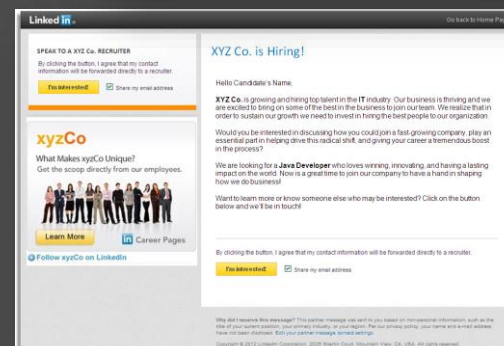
Linked in.

Go back to Home Pa

SPEAK TO A XYZ Co. RECRUITER

By clicking the button, I agree that my contact information will be forwarded directly to a recruiter.

I'm interested!

Share my email address

xyzCo

What Makes xyzCo Unique?

Get the scoop directly from our employees.

Learn More

in Career Pages

Follow xyzCo on LinkedIn

XYZ Co. is Hiring!

Hello Candidate's Name,

XYZ Co. is growing and hiring top talent in the IT industry. Our business is thriving and we are excited to bring on some of the best in the business to join our team. We realize that in order to sustain our growth we need to invest in hiring the best people to our organization.

Would you be interested in discussing how you could join a fast-growing company, play an essential part in helping drive this radical shift, and giving your career a tremendous boost in the process?

We are looking for a Java Developer who loves winning, innovating, and having a lasting impact on the world. Now is a great time to join our company to have a hand in shaping how we do business!

Want to learn more or know someone else who may be interested? Click on the button below and we'll be in touch!

By clicking the button, I agree that my contact information will be forwarded directly to a recruiter.

I'm interested!

Share my email address

Why did I receive this message? This partner message was sent to you based on non-personal information, such as the title of your current position, your primary industry, or your region. Per our privacy policy, your name and email address have not been disclosed. Edit your partner message contact settings.

Copyright © 2012 LinkedIn Corporation, 2029 Stierlin Court, Mountain View, CA, USA. All rights reserved.